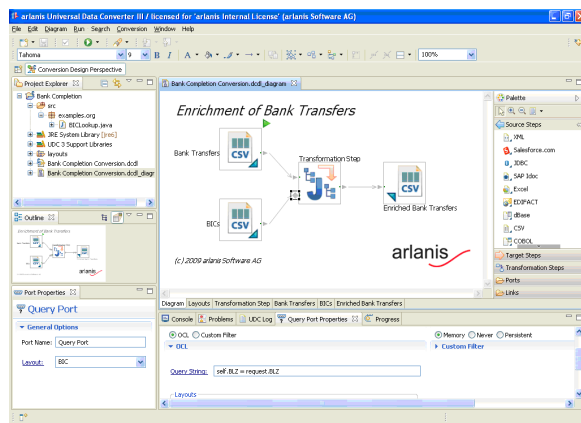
arlanis Universal Data Converter III / licensed for 'arlanis Internal License' (arlanis Software AG)

File Edit Diagram Run Search Conversion Window Help

Tahoma 9 B I A 100%

Conversion Design Perspective

Project Explorer

Bank Completion
src
examples.org
BICLookup.java
JRE System Library [jre6]
UDC 3 Support Libraries
layouts
Bank Completion Conversion.dcdl
Bank Completion Conversion.dcdl_diagr

Outline

Port Properties

Query Port

General Options

Port Name: Query Port

Layout: BIC

Bank Completion Conversion.dcdl_diagram

Enrichment of Bank Transfers

Bank Transfers

CSV

Transformation Step

BICs

CSV

CSV

Enriched Bank Transfers

arlanis

(c) 2009 arlanis Software AG

Diagram Layouts Transformation Step Bank Transfers BICs Enriched Bank Transfers

Palette

Source Steps
XML
Salesforce.com
JDBC
SAP Idoc
Excel
EDIFACT
dBase
CSV
COBOL
Target Steps
Transformation Steps
Ports
Links

Console Problems UDC Log Query Port Properties Progress

OCL Custom Filter

Memory Never Persistent

OCL

Custom Filter

Query String: self.BLZ = request.BLZ

Layouts